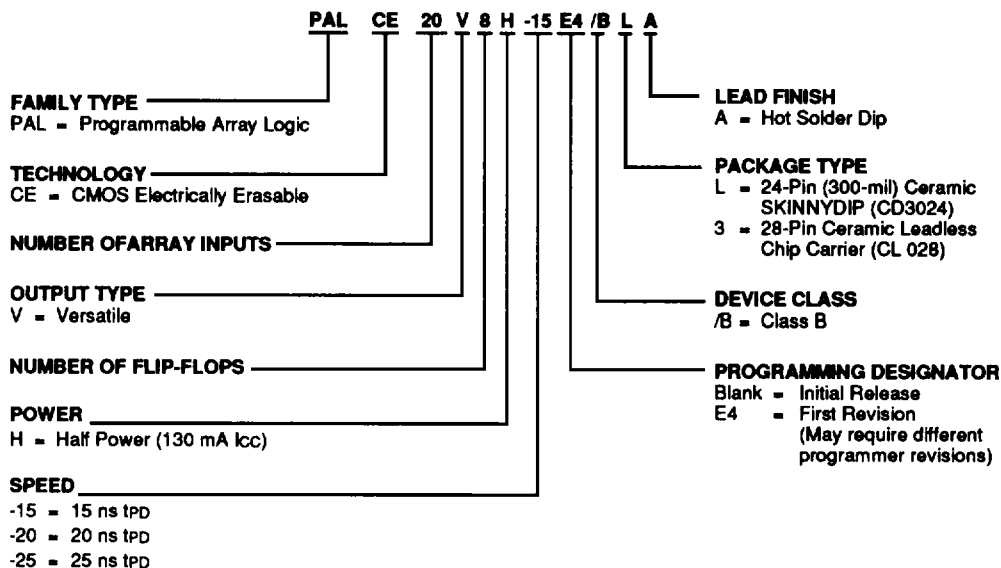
PAL CE 20 V 8 H -15 E4 /B L A

FAMILY TYPE
PAL = Programmable Array Logic

TECHNOLOGY
CE = CMOS Electrically Erasable

NUMBER OFARRAY INPUTS

OUTPUT TYPE
V = Versatile

NUMBER OF FLIP-FLOPS

POWER
H = Half Power (130 mA Icc)

SPEED
-15 = 15 ns $t_{PD}$
-20 = 20 ns $t_{PD}$
-25 = 25 ns $t_{PD}$

LEAD FINISH
A = Hot Solder Dip

PACKAGE TYPE
L = 24-Pin (300-mil) Ceramic SKINNYDIP (CD3024)
3 = 28-Pin Ceramic Leadless Chip Carrier (CL 028)

DEVICE CLASS
/B = Class B

PROGRAMMING DESIGNATOR
Blank = Initial Release
E4 = First Revision (May require different programmer revisions)